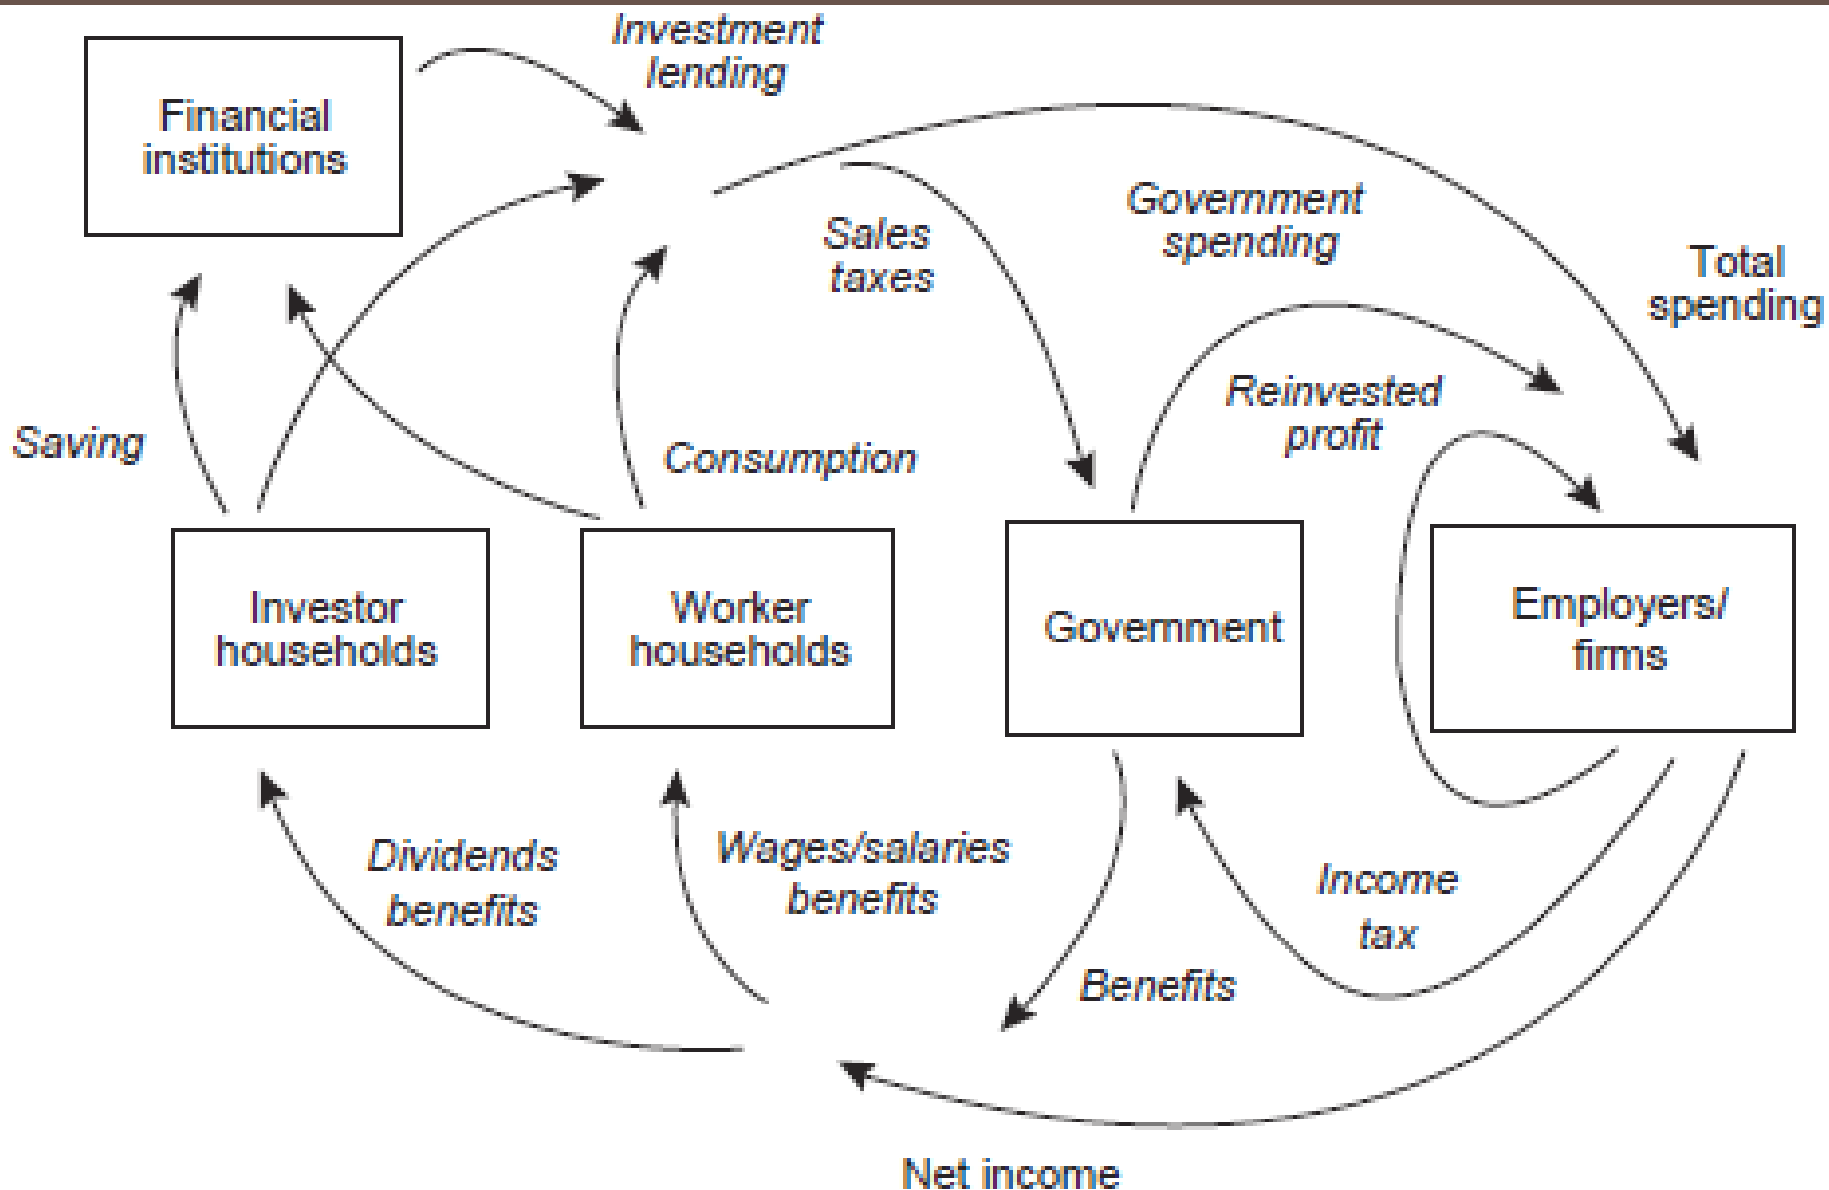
Investment lending

Financial institutions

Government spending

Sales taxes

Total spending

Reinvested profit

Saving

Consumption

Investor households

Worker households

Government

Employers/ firms

Dividends benefits

Wages/salaries benefits

Income tax

Benefits

Net income